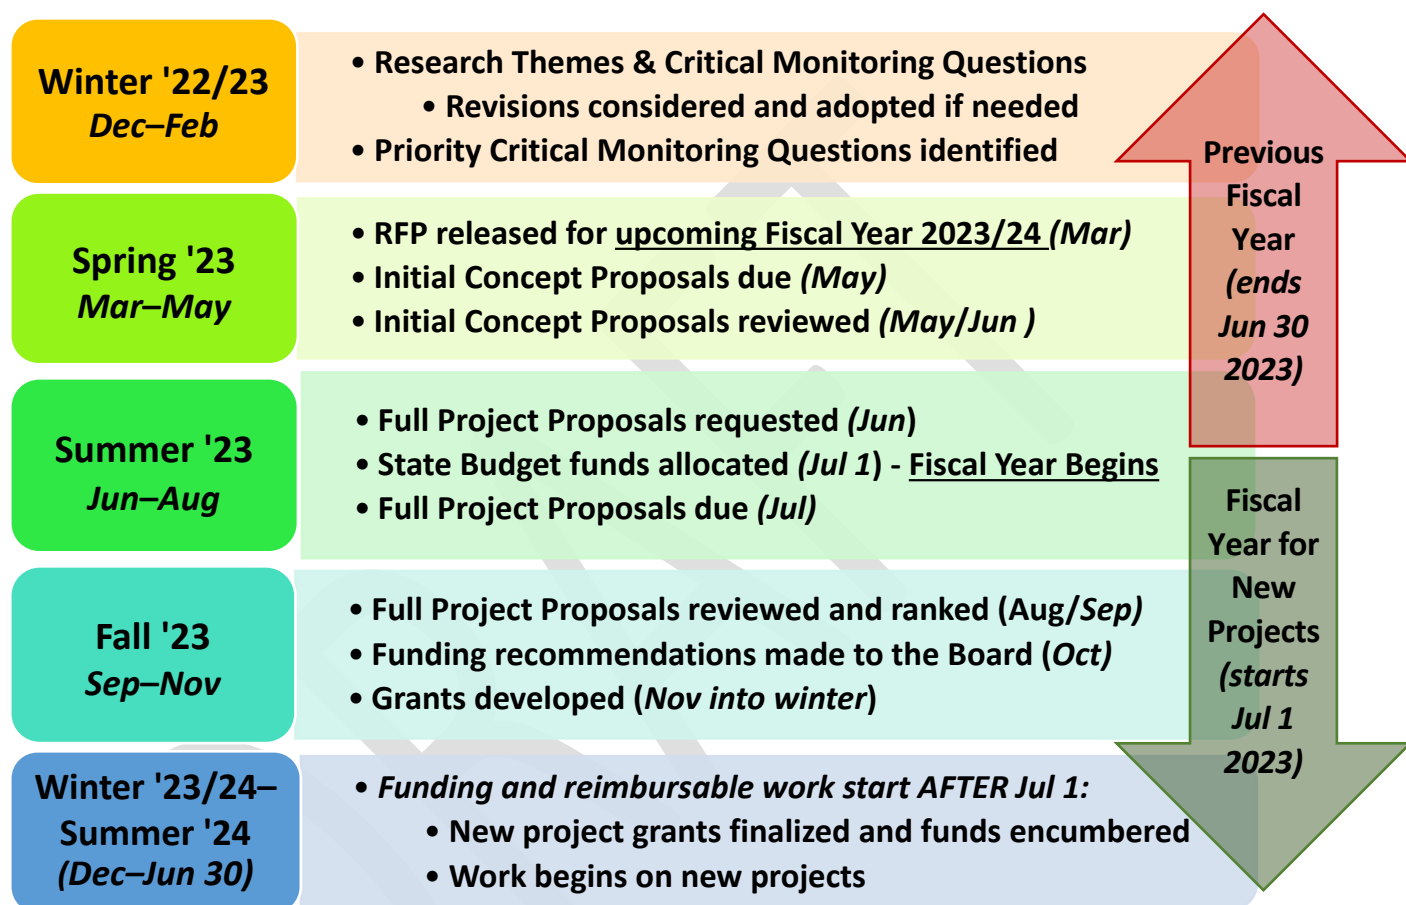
Winter '22/23
Dec–Feb

• Research Themes & Critical Monitoring Questions
• Revisions considered and adopted if needed
• Priority Critical Monitoring Questions identified

Spring '23
Mar–May

• RFP released for upcoming Fiscal Year 2023/24 (Mar)
• Initial Concept Proposals due (May)
• Initial Concept Proposals reviewed (May/Jun )

Summer '23
Jun–Aug

• Full Project Proposals requested (Jun)
• State Budget funds allocated (Jul 1) - Fiscal Year Begins
• Full Project Proposals due (Jul)

Fall '23
Sep–Nov

• Full Project Proposals reviewed and ranked (Aug/Sep)
• Funding recommendations made to the Board (Oct)
• Grants developed (Nov into winter)

Winter '23/24–
Summer '24
(Dec–Jun 30)

• Funding and reimbursable work start AFTER Jul 1:
• New project grants finalized and funds encumbered
• Work begins on new projects

Previous Fiscal Year (ends Jun 30 2023)

Fiscal Year for New Projects (starts Jul 1 2023)